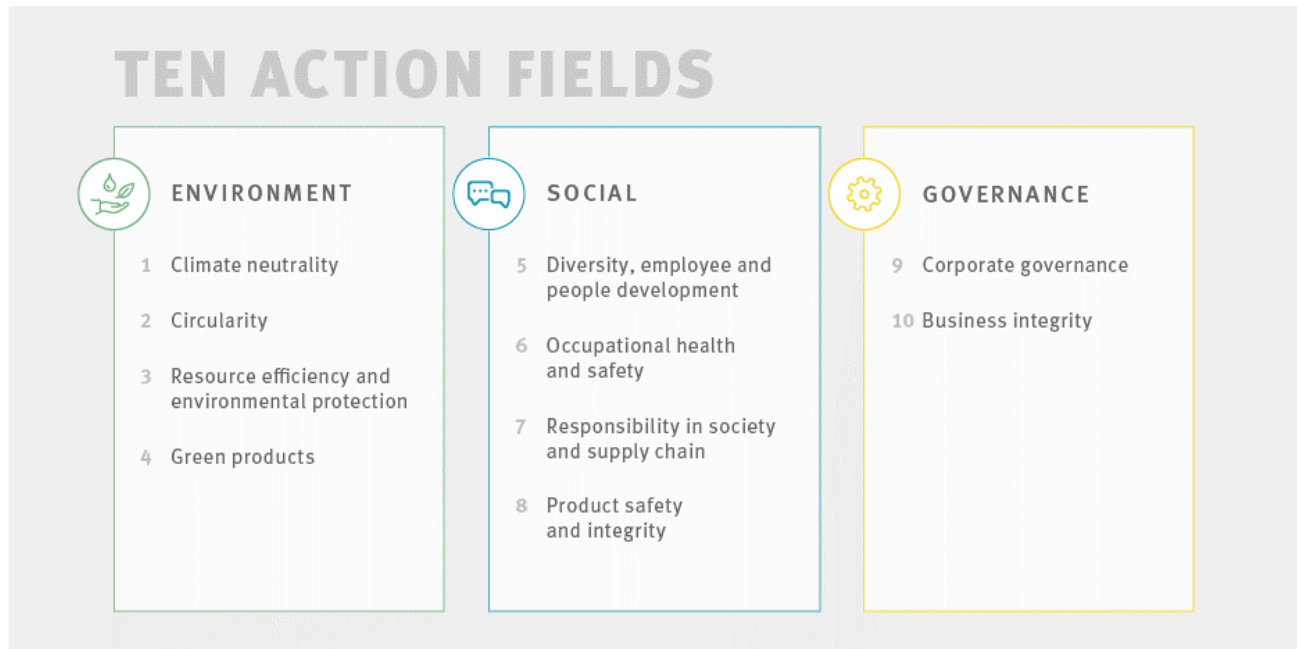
TEN ACTION FIELDS

ENVIRONMENT

1 Climate neutrality

2 Circularity

3 Resource efficiency and environmental protection

4 Green products

SOCIAL

5 Diversity, employee and people development

6 Occupational health and safety

7 Responsibility in society and supply chain

8 Product safety and integrity

GOVERNANCE

9 Corporate governance

10 Business integrity